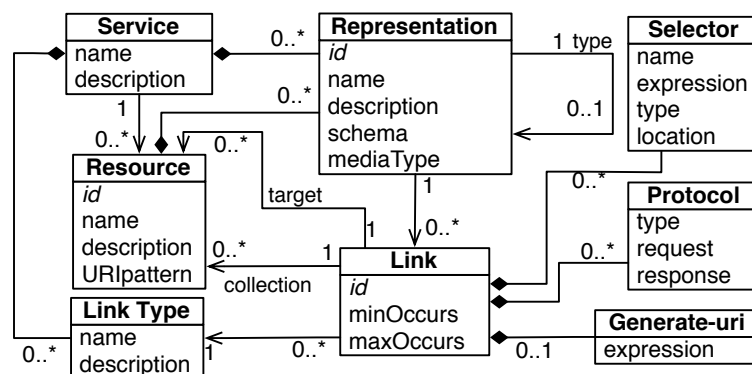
Service
name
description

Representation
*id*
name
description
schema
mediaType

Selector
name
expression
type
location

Resource
*id*
name
description
URIpattern

Protocol
type
request
response

Link
*id*
minOccurs
maxOccurs

Link Type
name
description

Generate-uri
expression

0..*
1 type
0..*
0..1
1
0..*
0..*
target
1
0..*
0..*
1
0..*
collection
0..*
0..*
1
0..*
0..1